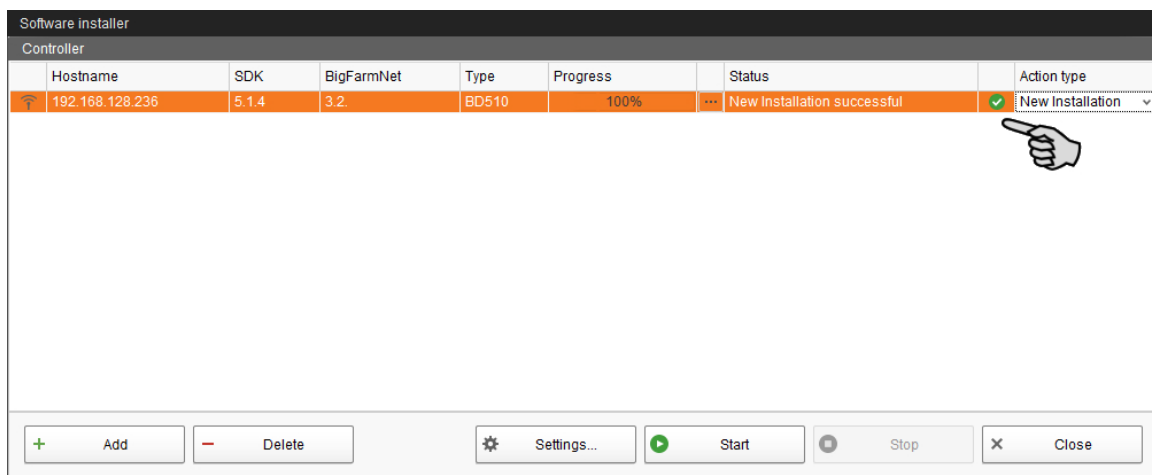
Software installer

Controller

| | Hostname | SDK | BigFarmNet | Type | Progress | | Status | | Action type |
|---|---|---|---|---|---|---|---|---|---|
| | 192.168.128.236 | 5.1.4 | 3.2. | BD510 | 100% | ... | New Installation successful | | New Installation |

+ Add
− Delete
Settings...
Start
Stop
× Close